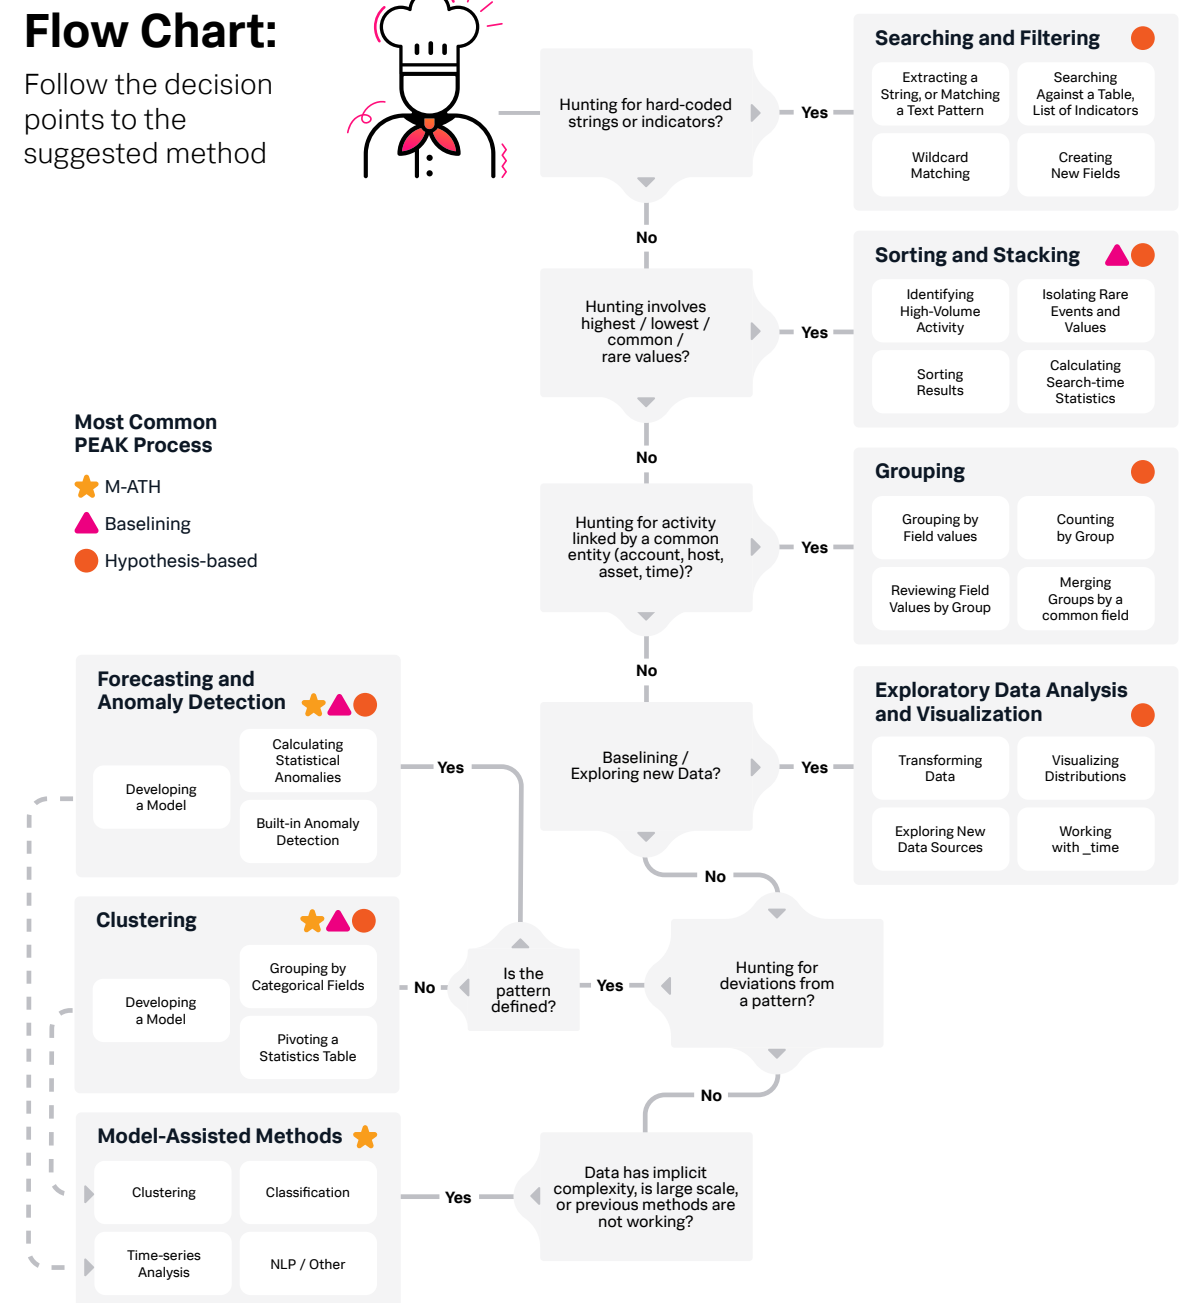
Flow Chart:

Follow the decision points to the suggested method

Hunting for hard-coded strings or indicators?

Yes

Searching and Filtering

Extracting a String, or Matching a Text Pattern

Searching Against a Table, List of Indicators

Wildcard Matching

Creating New Fields

No

Hunting involves highest / lowest / common / rare values?

Yes

Sorting and Stacking

Identifying High-Volume Activity

Isolating Rare Events and Values

Sorting Results

Calculating Search-time Statistics

Most Common PEAK Process

M-ATH

Baselining

Hypothesis-based

No

Hunting for activity linked by a common entity (account, host, asset, time)?

Yes

Grouping

Grouping by Field values

Counting by Group

Reviewing Field Values by Group

Merging Groups by a common field

No

Forecasting and Anomaly Detection

Developing a Model

Calculating Statistical Anomalies

Built-in Anomaly Detection

Yes

Baselining / Exploring new Data?

Yes

Exploratory Data Analysis and Visualization

Transforming Data

Visualizing Distributions

Exploring New Data Sources

Working with _time

No

Clustering

Developing a Model

Grouping by Categorical Fields

Pivoting a Statistics Table

No

Is the pattern defined?

Yes

Hunting for deviations from a pattern?

No

Model-Assisted Methods

Clustering

Classification

Time-series Analysis

NLP / Other

Yes

Data has implicit complexity, is large scale, or previous methods are not working?